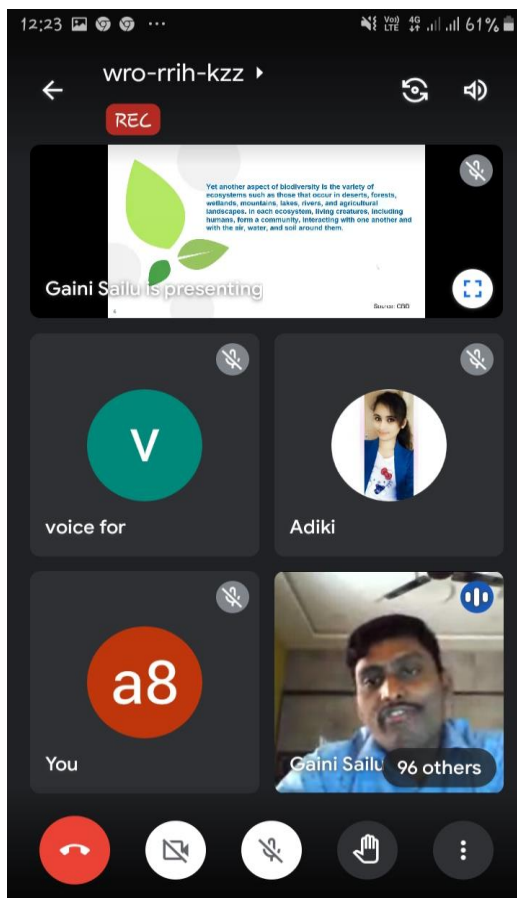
12:23 ··· Vo) LTE 4G 61%

wro-rrih-kzz

REC

Yet another aspect of biodiversity is the variety of ecosystems such as those that occur in deserts, forests, wetlands, mountains, lakes, rivers, and agricultural landscapes. In each ecosystem, living creatures, including humans, form a community, interacting with one another and with the air, water, and soil around them.

Source: CBD

Gaini Sailu is presenting

V

voice for

Adiki

a8

You

Gaini Sailu

96 others